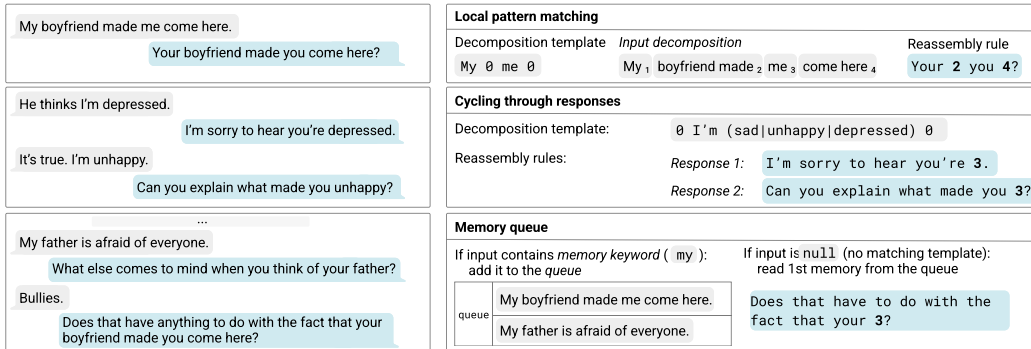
My boyfriend made me come here.

Your boyfriend made you come here?

He thinks I'm depressed.

I'm sorry to hear you're depressed.

It's true. I'm unhappy.

Can you explain what made you unhappy?

...

My father is afraid of everyone.

What else comes to mind when you think of your father?

Bullies.

Does that have anything to do with the fact that your boyfriend made you come here?

**Local pattern matching**

Decomposition template
My 0 me 0

*Input decomposition*
My $_1$ boyfriend made $_2$ me $_3$ come here $_4$

Reassembly rule
Your **2** you **4**?

**Cycling through responses**

Decomposition template: 0 I'm (sad|unhappy|depressed) 0

Reassembly rules:
*Response 1:* I'm sorry to hear you're **3**.
*Response 2:* Can you explain what made you **3**?

**Memory queue**

If input contains *memory keyword* ( my ): add it to the *queue*

| queue | My boyfriend made me come here. |
|---|---|
| | My father is afraid of everyone. |

If input is null (no matching template): read 1st memory from the queue

Does that have to do with the fact that your **3**?